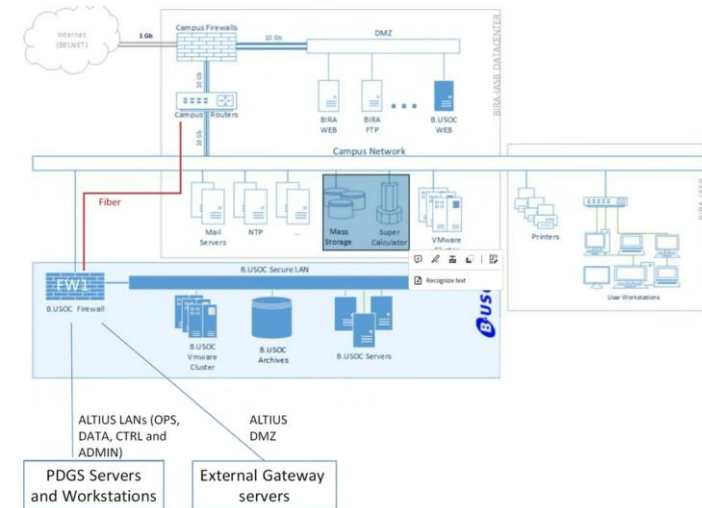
Internet (BELNET)
1 Gb
Campus Firewalls
10 Gb
DMZ
10 Gb
Campus Routers
10 Gb
BIRA WEB
BIRA FTP
B.USOC WEB
BIRA-IASB DATACENTER
Campus Network
Fiber
Mail Servers
NTP
...
Mass Storage
Super Calculator
VMware Cluster
Recognize text
Printers
User Workstations
FW1
B.USOC Firewall
B.USOC Secure LAN
B.USOC Vmware Cluster
B.USOC Archives
B.USOC Servers
B.USO
ALTIUS LANs (OPS, DATA, CTRL and ADMIN)
ALTIUS DMZ
PDGS Servers and Workstations
External Gateway servers